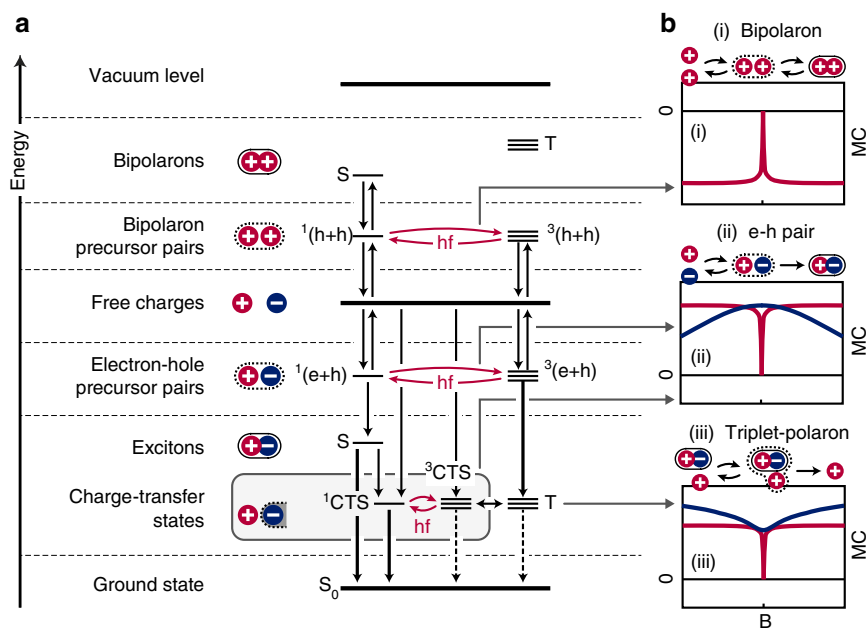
a

Energy

Vacuum level

Bipolarons

T

S

Bipolaron precursor pairs

$^1$(h+h)

hf

$^3$(h+h)

Free charges

Electron-hole precursor pairs

$^1$(e+h)

hf

$^3$(e+h)

Excitons

S

$^3$CTS

Charge-transfer states

$^1$CTS

hf

T

Ground state

$S_0$

b

(i) Bipolaron

0

(i)

MC

(ii) e-h pair

MC

(ii)

0

(iii) Triplet-polaron

MC

(iii)

0

B